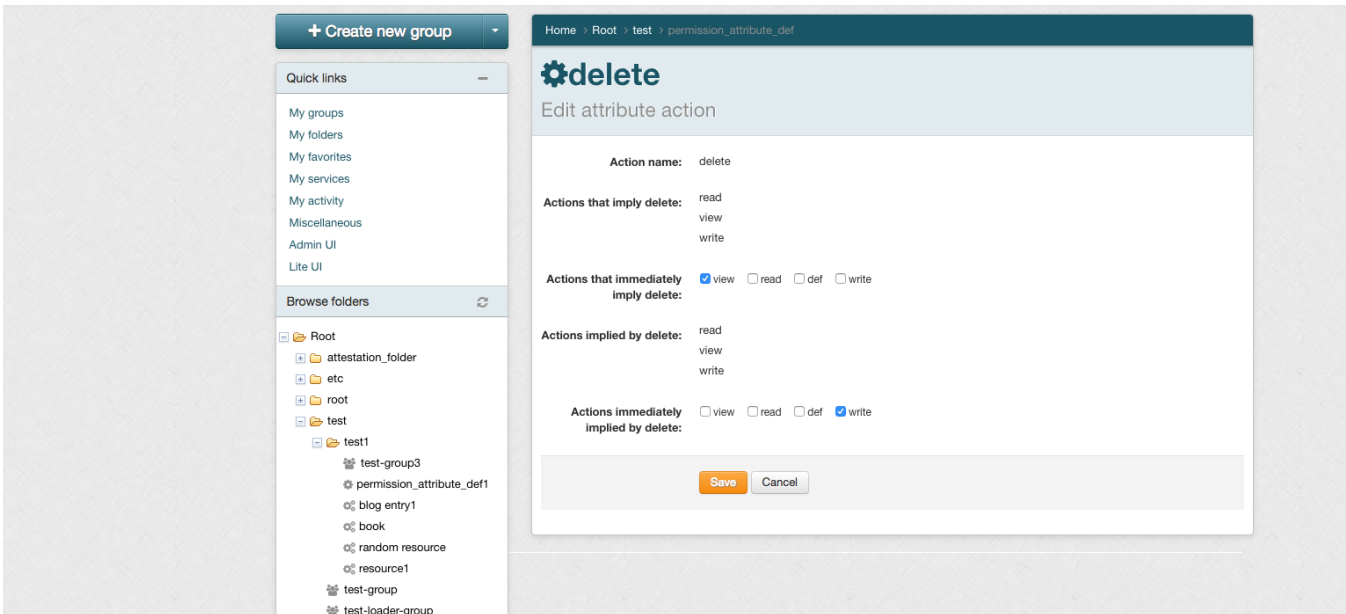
+ Create new group

Quick links –

My groups
My folders
My favorites
My services
My activity
Miscellaneous
Admin UI
Lite UI

Browse folders

Root
attestation_folder
etc
root
test
test1
test-group3
permission_attribute_def1
blog entry1
book
random resource
resource1
test-group
test-loader-group

Home › Root › test › permission_attribute_def

delete

Edit attribute action

Action name: delete

Actions that imply delete: read
view
write

Actions that immediately imply delete: view read def write

Actions implied by delete: read
view
write

Actions immediately implied by delete: view read def write

Save Cancel